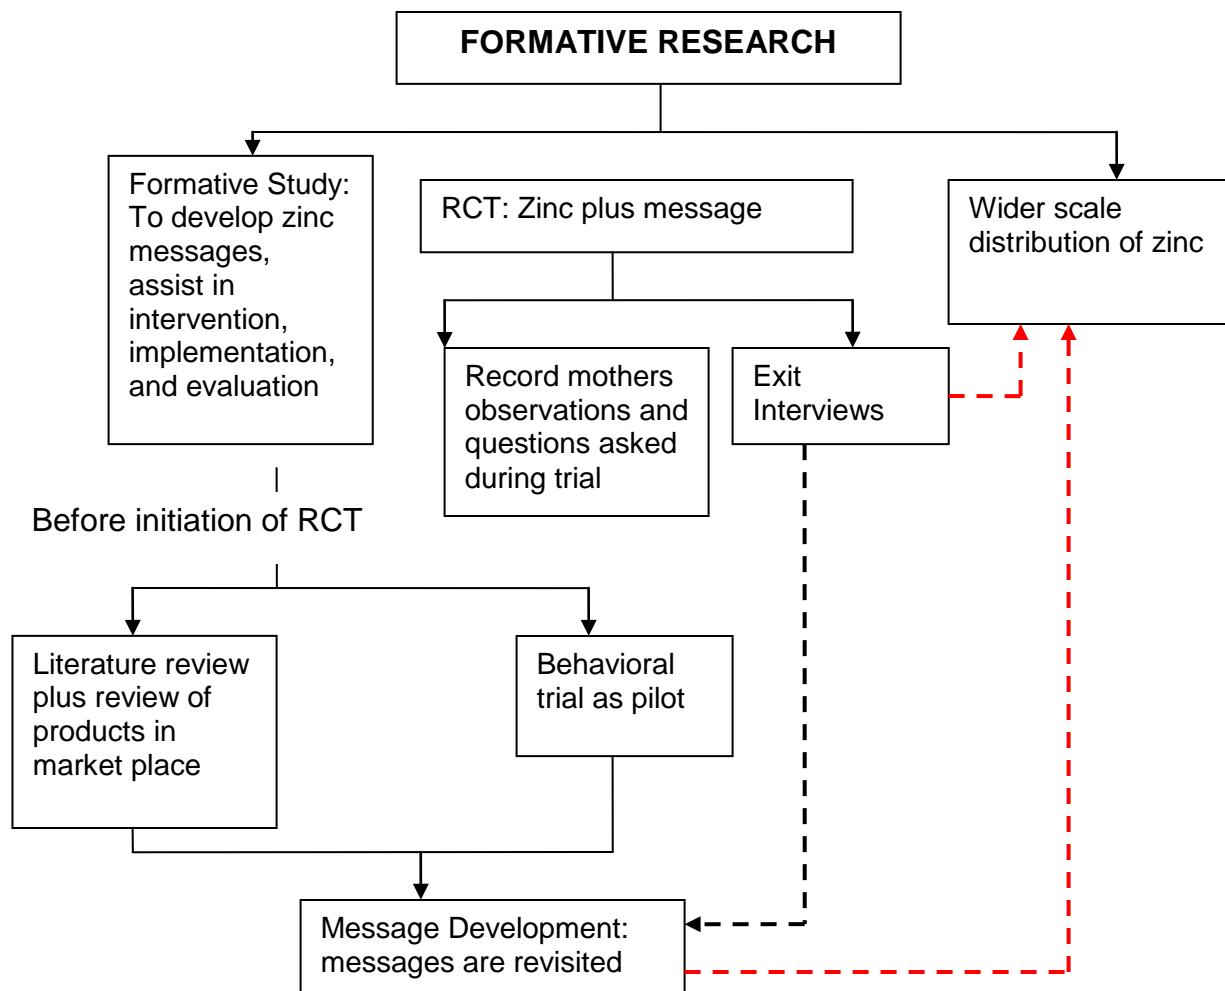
FORMATIVE RESEARCH

Formative Study: To develop zinc messages, assist in intervention, implementation, and evaluation

RCT: Zinc plus message

Wider scale distribution of zinc

Record mothers observations and questions asked during trial

Exit Interviews

Before initiation of RCT

Literature review plus review of products in market place

Behavioral trial as pilot

Message Development: messages are revisited